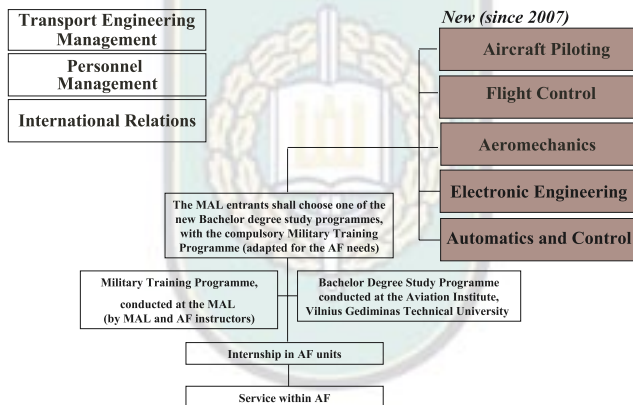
Transport Engineering Management

Personnel Management

International Relations

New (since 2007)

Aircraft Piloting

Flight Control

Aeromechanics

Electronic Engineering

Automatics and Control

The MAL entrants shall choose one of the new Bachelor degree study programmes, with the compulsory Military Training Programme (adapted for the AF needs)

Military Training Programme, conducted at the MAL (by MAL and AF instructors)

Bachelor Degree Study Programme conducted at the Aviation Institute, Vilnius Gediminas Technical University

Internship in AF units

Service within AF